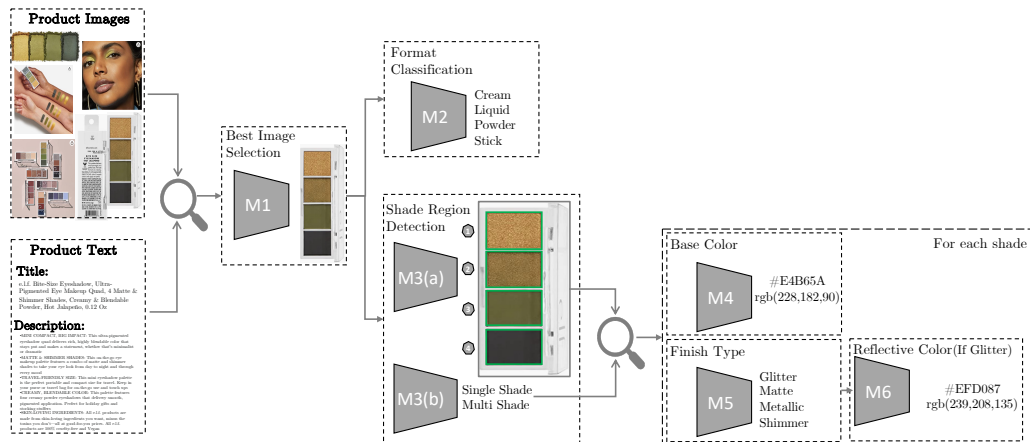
Product Images

Product Text

Title:

e.l.f. Bite-Size Eyeshadow, Ultra-Pigmented Eye Makeup Quad, 4 Matte & Shimmer Shades, Creamy & Blendable Powder, Hot Jalapeño, 0.12 Oz

Description:

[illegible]

Best Image Selection

M1

Format Classification

M2

Cream
Liquid
Powder
Stick

Shade Region Detection

M3(a)

M3(b)

Single Shade
Multi Shade

Base Color

For each shade

M4

#E4B65A
rgb(228,182,90)

Finish Type

M5

Glitter
Matte
Metallic
Shimmer

Reflective Color(If Glitter)

M6

#EFD087
rgb(239,208,135)